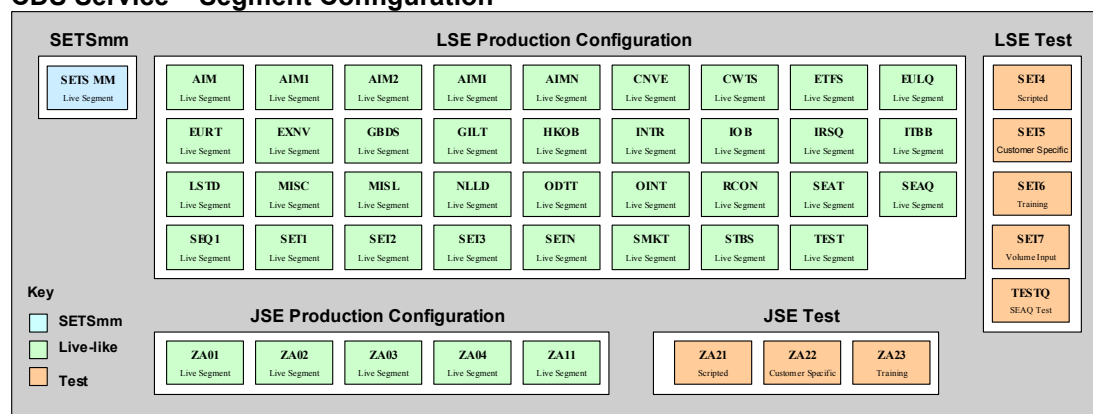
CDS Service – Segment Configuration

SETSmm

SETS MM
Live Segment

LSE Production Configuration

| AIM Live Segment | AIM1 Live Segment | AIM2 Live Segment | AIMI Live Segment | AIMN Live Segment | CNVE Live Segment | CWTS Live Segment | ETFS Live Segment | EULQ Live Segment |
|---|---|---|---|---|---|---|---|---|
| EURT Live Segment | EXNV Live Segment | GBDS Live Segment | GILT Live Segment | HKOB Live Segment | INTR Live Segment | IOB Live Segment | IRSQ Live Segment | ITBB Live Segment |
| LSTD Live Segment | MISC Live Segment | MISL Live Segment | NLLD Live Segment | ODTT Live Segment | OINT Live Segment | RCON Live Segment | SEAT Live Segment | SEAQ Live Segment |
| SEQ1 Live Segment | SET1 Live Segment | SET2 Live Segment | SET3 Live Segment | SETN Live Segment | SMKT Live Segment | STBS Live Segment | TEST Live Segment | |

LSE Test

SET4
Scripted

SET5
Customer Specific

SET6
Training

SET7
Volume Input

TESTQ
SEAQ Test

Key
SETSmm
Live-like
Test

JSE Production Configuration

| ZA01 Live Segment | ZA02 Live Segment | ZA03 Live Segment | ZA04 Live Segment | ZA11 Live Segment |
|---|---|---|---|---|

JSE Test

| ZA21 Scripted | ZA22 Customer Specific | ZA23 Training |
|---|---|---|